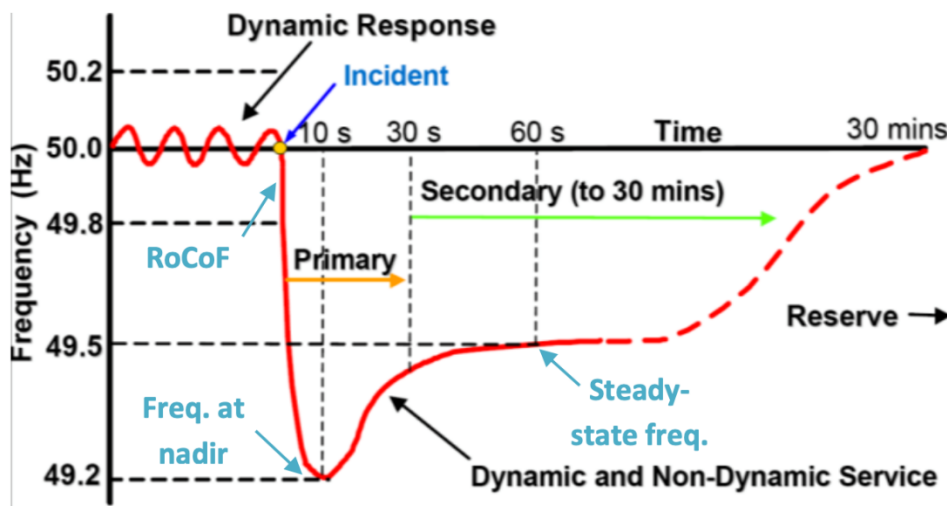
Dynamic Response

Incident

50.2

50.0

49.8

49.5

49.2

Frequency (Hz)

10 s

30 s

60 s

Time

30 mins

Secondary (to 30 mins)

RoCoF

Primary

Reserve

Freq. at nadir

Steady-state freq.

Dynamic and Non-Dynamic Service